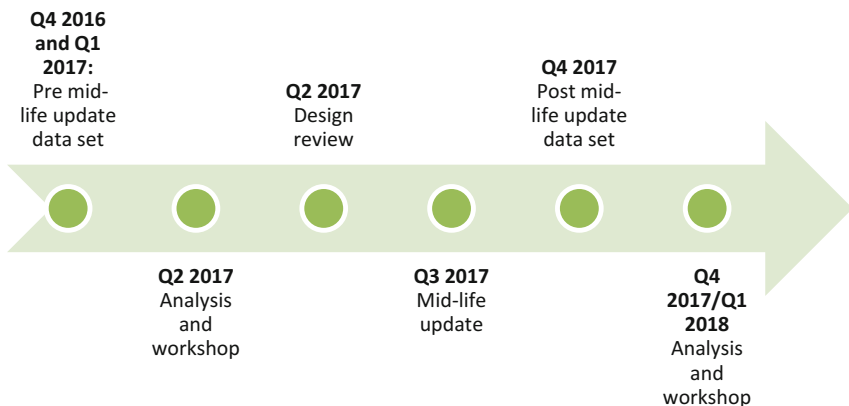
**Q4 2016 and Q1 2017:** Pre mid-life update data set

**Q2 2017** Design review

**Q4 2017** Post mid-life update data set

**Q2 2017** Analysis and workshop

**Q3 2017** Mid-life update

**Q4 2017/Q1 2018** Analysis and workshop